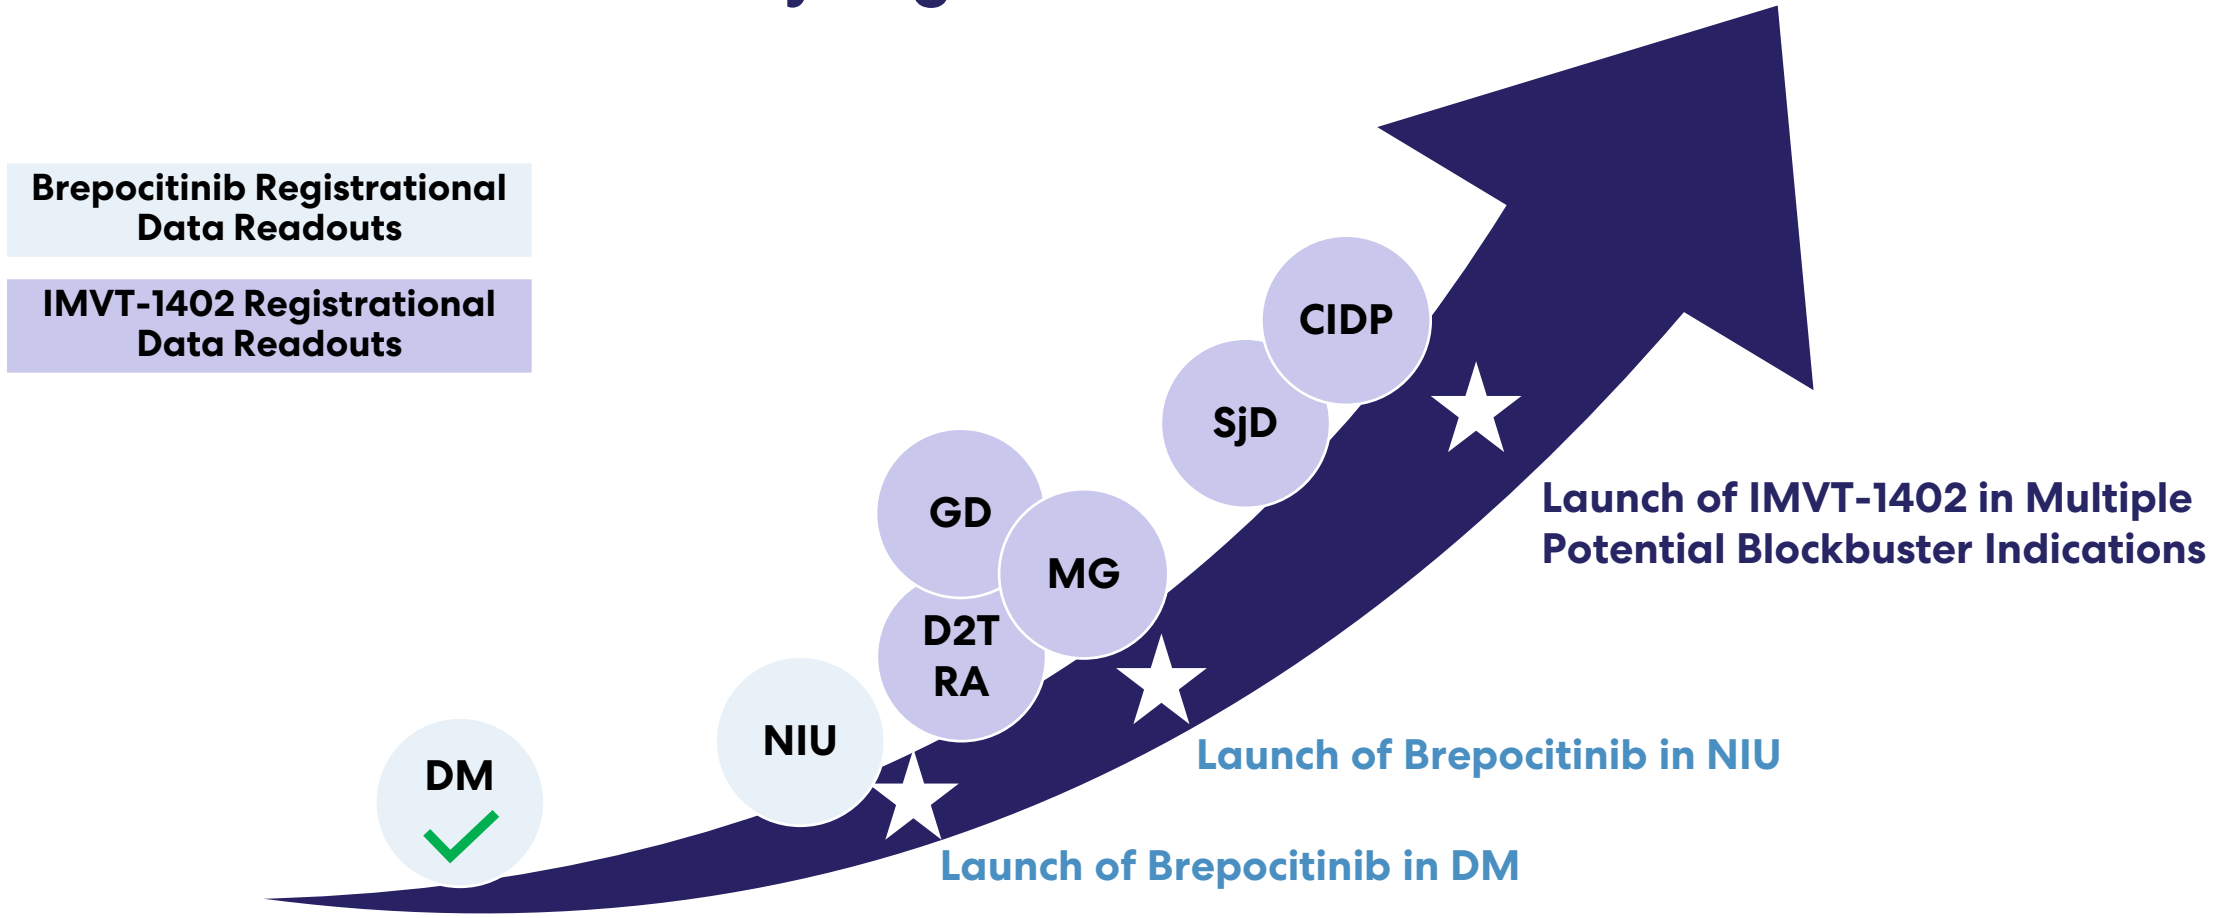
Brepocitinib Registrational Data Readouts

IMVT-1402 Registrational Data Readouts

CIDP

SjD

GD

MG

D2T RA

NIU

DM

Launch of IMVT-1402 in Multiple Potential Blockbuster Indications

Launch of Brepocitinib in NIU

Launch of Brepocitinib in DM